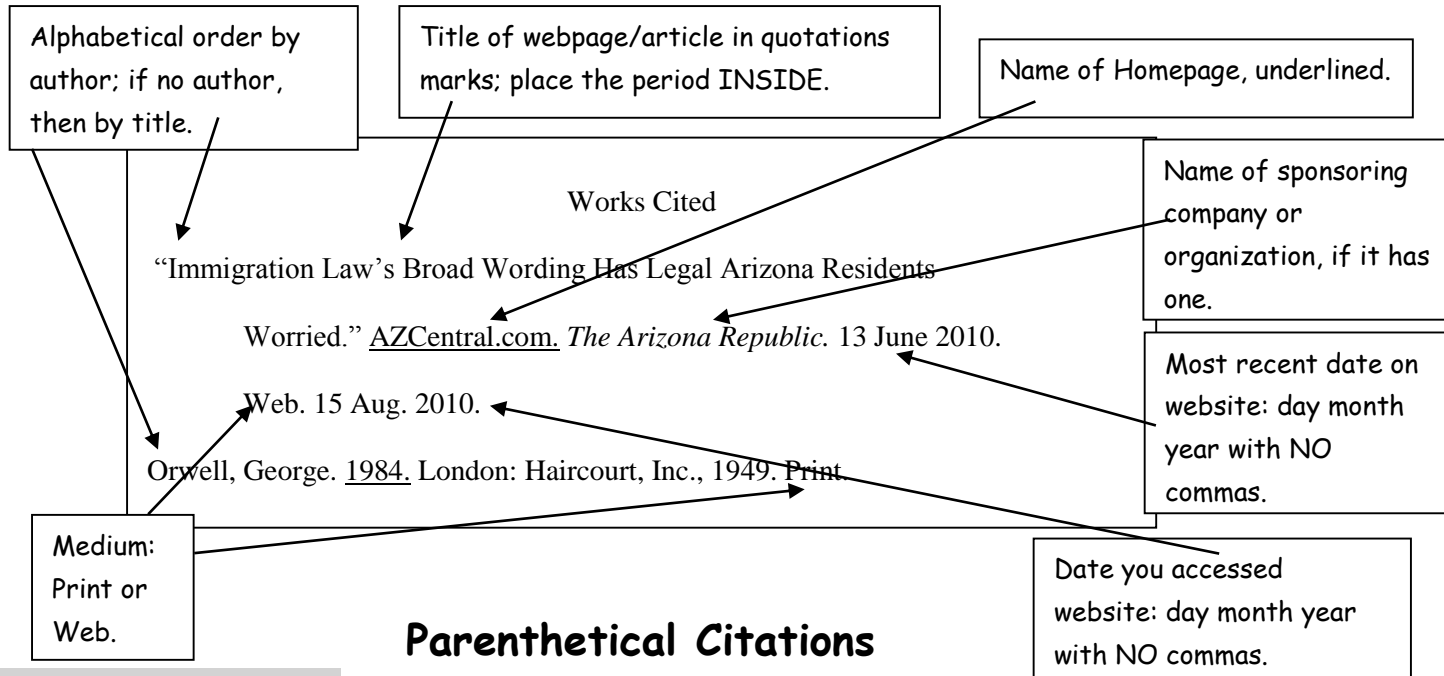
Alphabetical order by author; if no author, then by title.

Title of webpage/article in quotations marks; place the period INSIDE.

Name of Homepage, underlined.

Name of sponsoring company or organization, if it has one.

Works Cited

"Immigration Law's Broad Wording Has Legal Arizona Residents Worried." AZCentral.com. *The Arizona Republic.* 13 June 2010. Web. 15 Aug. 2010.

Orwell, George. 1984. London: Haircourt, Inc., 1949. Print.

Most recent date on website: day month year with NO commas.

Medium: Print or Web.

Date you accessed website: day month year with NO commas.

**Parenthetical Citations**